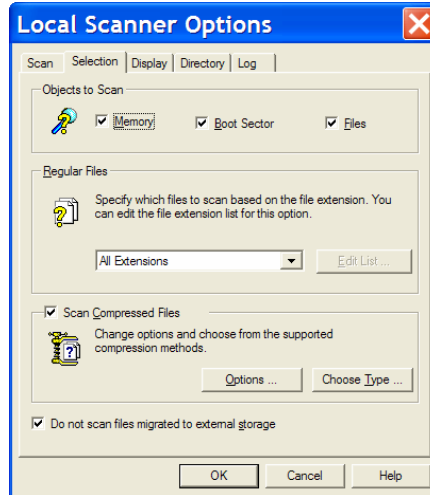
Local Scanner Options

Scan | Selection | Display | Directory | Log

Objects to Scan
☑ Memory ☑ Boot Sector ☑ Files

Regular Files
Specify which files to scan based on the file extension. You can edit the file extension list for this option.

All Extensions
Edit List ...

☑ Scan Compressed Files
Change options and choose from the supported compression methods.

Options ... Choose Type ...

☑ Do not scan files migrated to external storage

OK Cancel Help